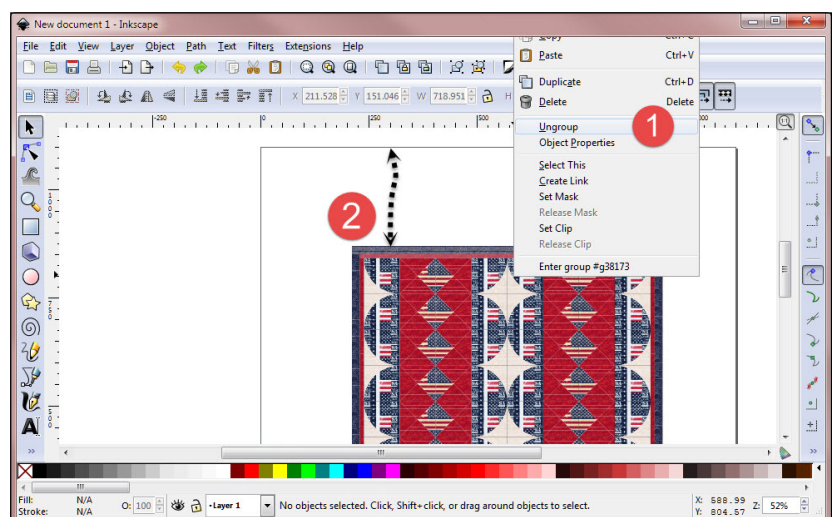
New document 1 - Inkscape

File Edit View Layer Object Path Text Filters Extensions Help

X 211.528 Y 151.046 W 718.951 H

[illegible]
Paste Ctrl+V
Duplicate Ctrl+D
Delete Delete
Ungroup
Object Properties
Select This
Create Link
Set Mask
Release Mask
Set Clip
Release Clip
Enter group #g38173

1

2

-250 0 250 500

Fill: N/A
Stroke: N/A
O: 100
•Layer 1
No objects selected. Click, Shift+click, or drag around objects to select.
X: 588.99
Y: 804.57
Z: 52%